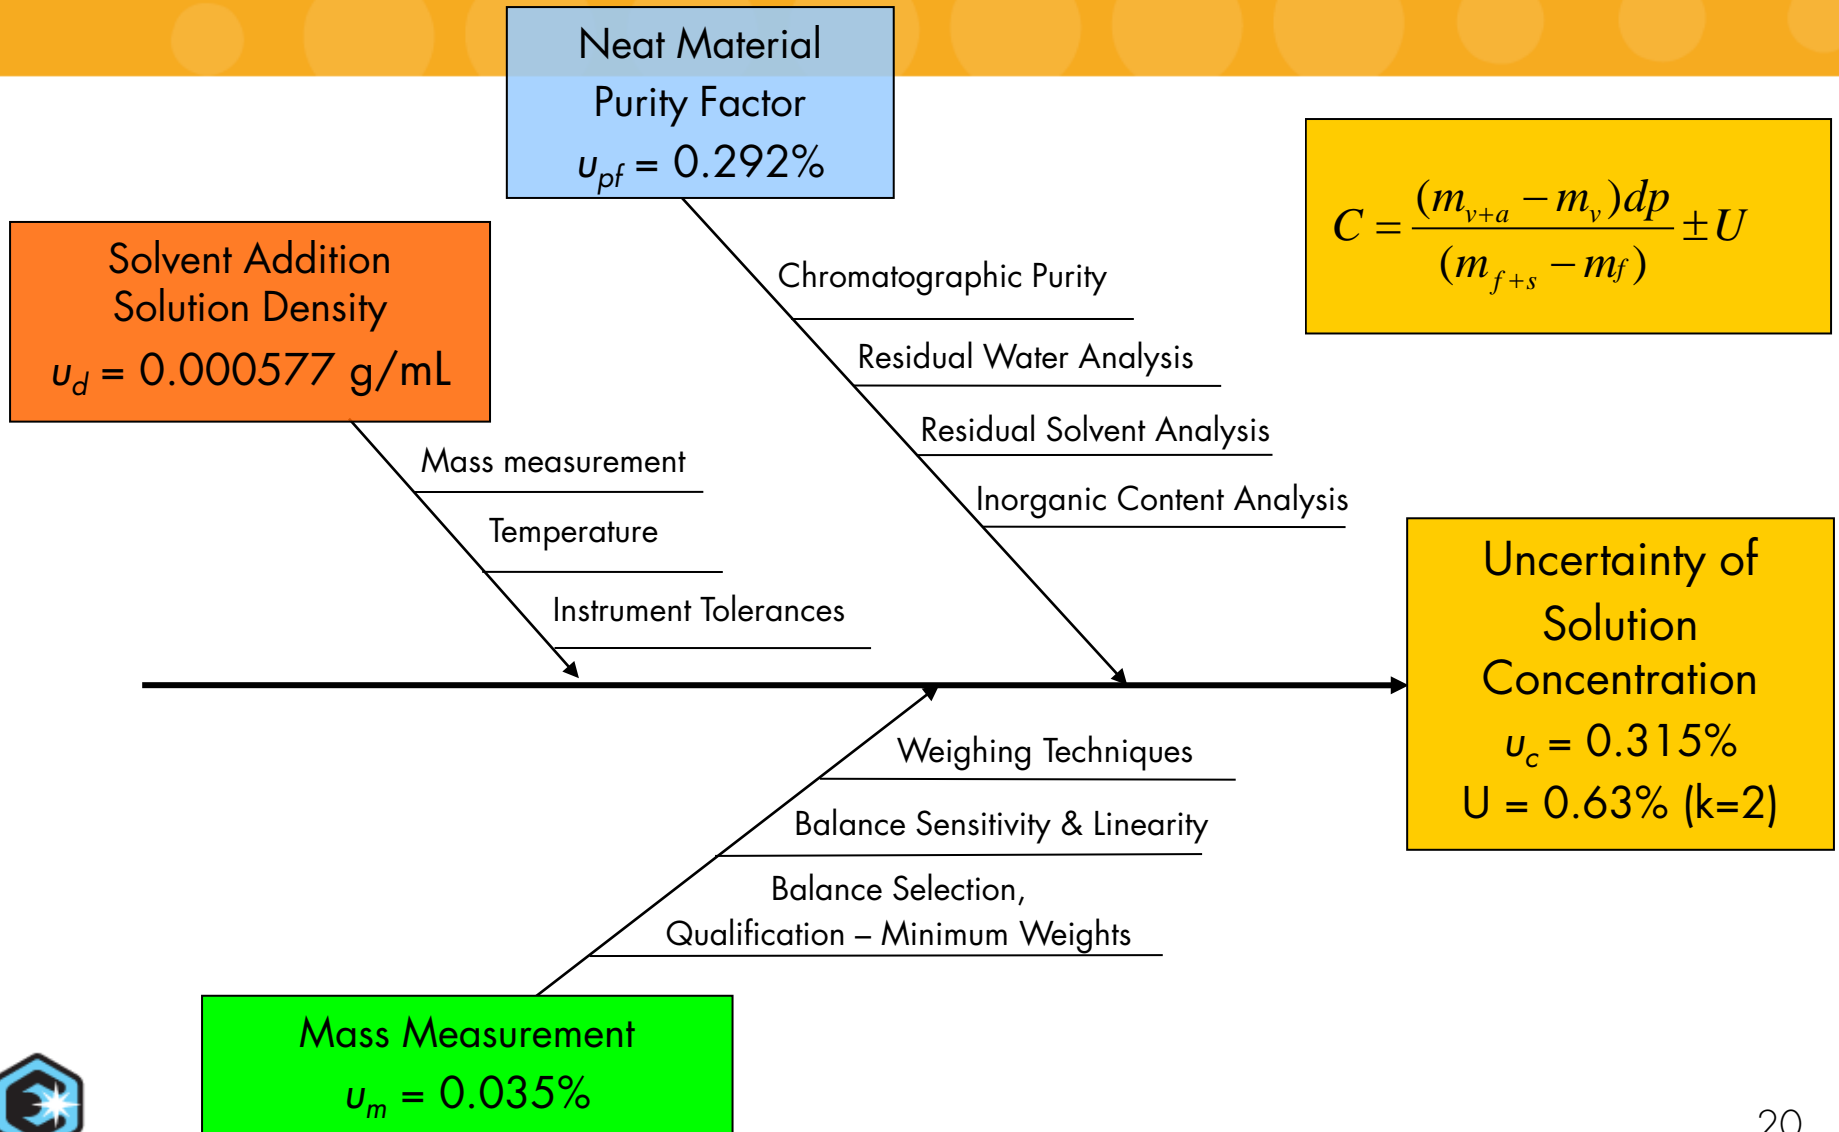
Neat Material Purity Factor
$u_{pf}$ = 0.292%

$C = \frac{(m_{v+a} - m_v)dp}{(m_{f+s} - m_f)} \pm U$

Solvent Addition Solution Density
$u_d$ = 0.000577 g/mL

Chromatographic Purity

Residual Water Analysis

Residual Solvent Analysis

Inorganic Content Analysis

Mass measurement

Temperature

Instrument Tolerances

Uncertainty of Solution Concentration
$u_c$ = 0.315%
U = 0.63% (k=2)

Weighing Techniques

Balance Sensitivity & Linearity

Balance Selection, Qualification – Minimum Weights

Mass Measurement
$u_m$ = 0.035%

20